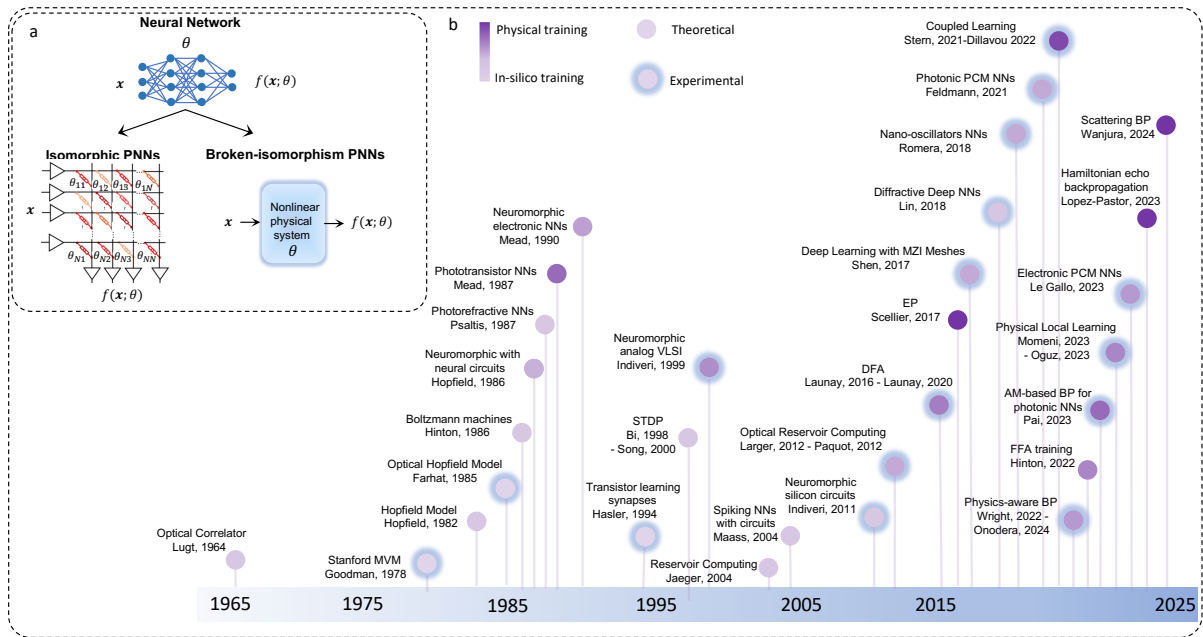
a

Neural Network

$\theta$

$x$

$f(x;\theta)$

Isomorphic PNNs

Broken-isomorphism PNNs

$\theta_{11}$ $\theta_{12}$ $\theta_{13}$ $\theta_{1N}$

$x$

$\theta_{N1}$ $\theta_{N2}$ $\theta_{N3}$ $\theta_{NN}$

$f(x;\theta)$

$x$

Nonlinear physical system $\theta$

$f(x;\theta)$

b

Physical training

In-silico training

Theoretical

Experimental

Coupled Learning Stern, 2021-Dillavou 2022

Photonic PCM NNs Feldmann, 2021

Scattering BP Wanjura, 2024

Nano-oscillators NNs Romera, 2018

Hamiltonian echo backpropagation Lopez-Pastor, 2023

Diffractive Deep NNs Lin, 2018

Neuromorphic electronic NNs Mead, 1990

Deep Learning with MZI Meshes Shen, 2017

Electronic PCM NNs Le Gallo, 2023

Phototransistor NNs Mead, 1987

EP Scellier, 2017

Photorefractive NNs Psaltis, 1987

Physical Local Learning Momeni, 2023 - Oguz, 2023

Neuromorphic analog VLSI Indiveri, 1999

Neuromorphic with neural circuits Hopfield, 1986

DFA Launay, 2016 - Launay, 2020

AM-based BP for photonic NNs Pai, 2023

Boltzmann machines Hinton, 1986

STDP Bi, 1998 - Song, 2000

Optical Reservoir Computing Larger, 2012 - Paquot, 2012

FFA training Hinton, 2022

Optical Hopfield Model Farhat, 1985

Neuromorphic silicon circuits Indiveri, 2011

Physics-aware BP Wright, 2022 - Onodera, 2024

Transistor learning synapses Hasler, 1994

Hopfield Model Hopfield, 1982

Spiking NNs with circuits Maass, 2004

Optical Correlator Lugt, 1964

Stanford MVM Goodman, 1978

Reservoir Computing Jaeger, 2004

1965 1975 1985 1995 2005 2015 2025